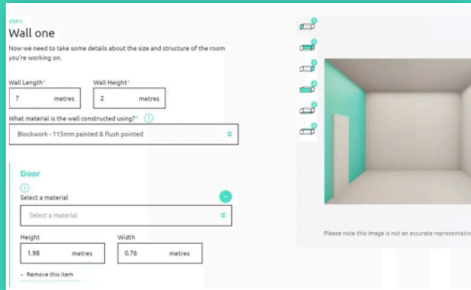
STEP 5

Wall one

Now we need to take some details about the size and structure of the room you're working on.

Wall Length*

7 metres

Wall Height*

2 metres

What material is the wall constructed using?*

Blockwork - 115mm painted & Flush pointed

Door

Select a material

Select a material

Height

1.98 metres

Width

0.76 metres

- Remove this item

Please note this image is not an accurate representati